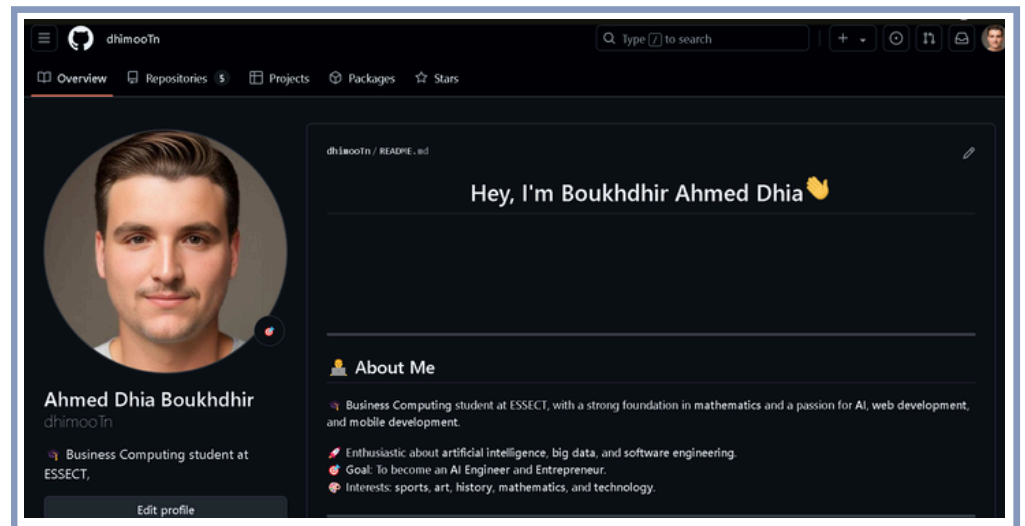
dhimooTn

Type / to search

Overview Repositories 5 Projects Packages Stars

dhimooTn / README.md

Hey, I'm Boukhdhir Ahmed Dhia👋

About Me

Business Computing student at ESSECT, with a strong foundation in mathematics and a passion for AI, web development, and mobile development.

🚀 Enthusiastic about artificial intelligence, big data, and software engineering.
🎯 Goal: To become an AI Engineer and Entrepreneur.
🎨 Interests: sports, art, history, mathematics, and technology.

Ahmed Dhia Boukhdhir
dhimooTn

Business Computing student at ESSECT,

Edit profile